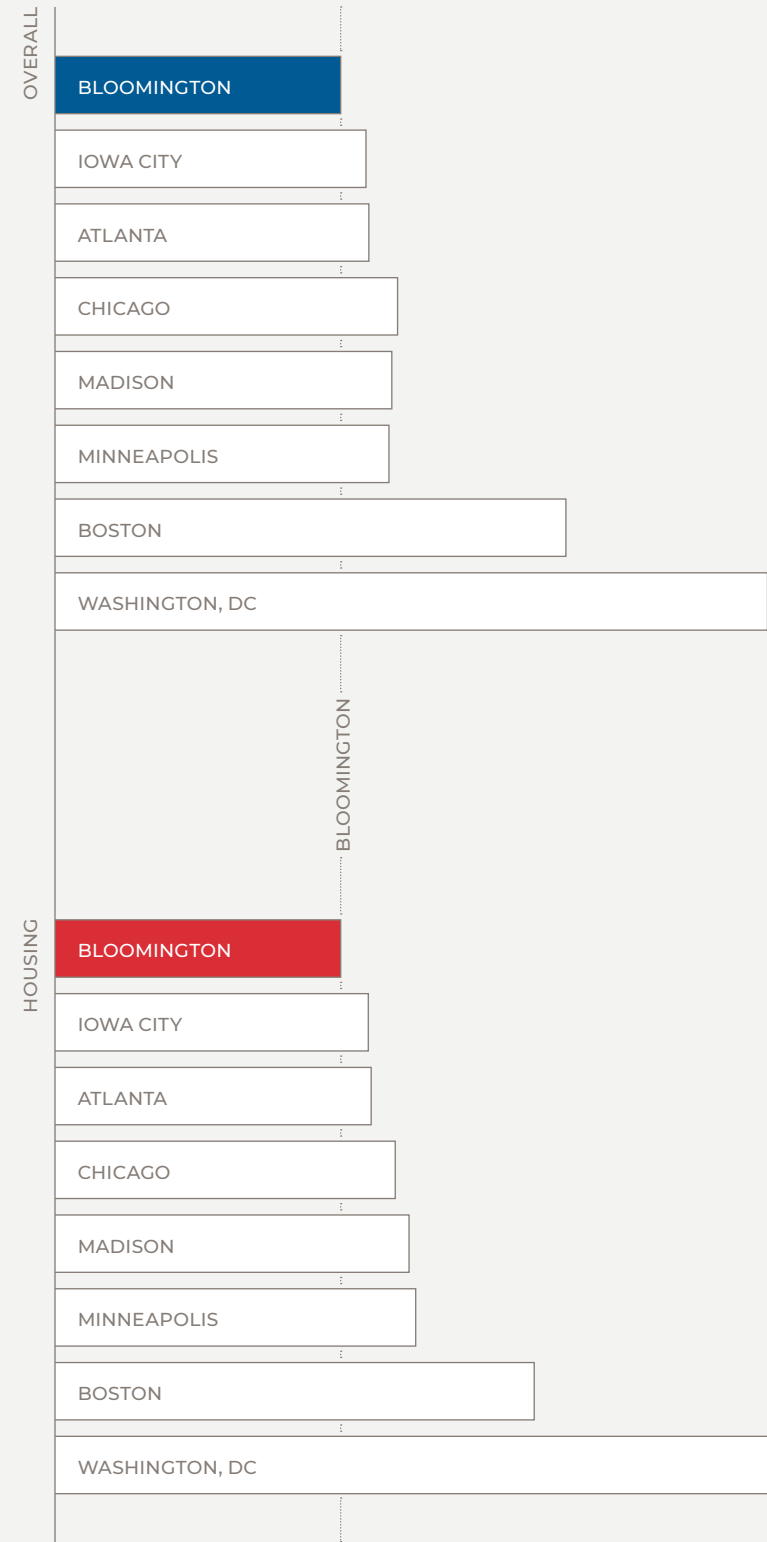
OVERALL

BLOOMINGTON

IOWA CITY

ATLANTA

CHICAGO

MADISON

MINNEAPOLIS

BOSTON

WASHINGTON, DC

BLOOMINGTON

HOUSING

BLOOMINGTON

IOWA CITY

ATLANTA

CHICAGO

MADISON

MINNEAPOLIS

BOSTON

WASHINGTON, DC